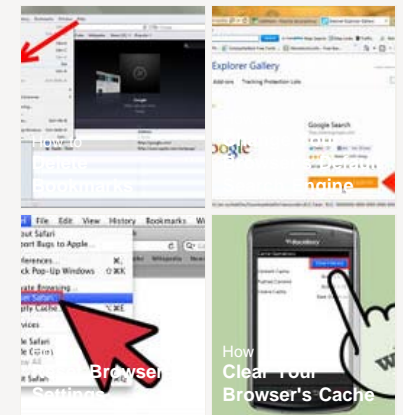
How to
Restore
Bookmarks

Explorer Gallery
Add-ons Tracking Protection Lists
Google Search
Google
ngine

File Edit View History Bookmarks Window
out Safari
port Bugs to Apple...
ferences... ⌘,
ck Pop-Up Windows ⇧⌘K
vate Browsing...
et Safari...
pty Cache...
vices
de Safari
de Others
ow All
it Safari
Browser
Settings

How
Clear Your
Browser's Cache